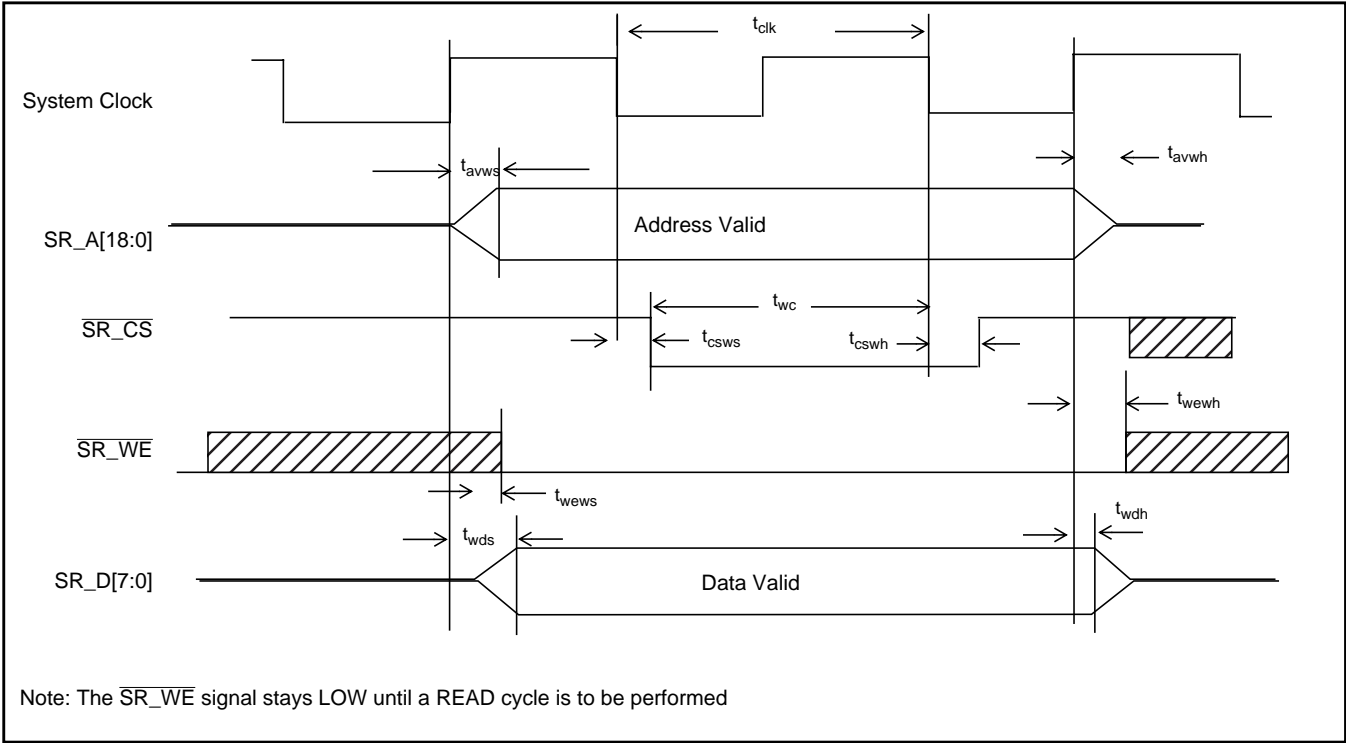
$t_{clk}$

System Clock

$t_{avws}$

$t_{avwh}$

SR_A[18:0]

Address Valid

$t_{wc}$

$\overline{SR\_CS}$

$t_{csws}$

$t_{cswh}$

$t_{wewh}$

$\overline{SR\_WE}$

$t_{wews}$

$t_{wds}$

$t_{wdh}$

SR_D[7:0]

Data Valid

Note: The $\overline{SR\_WE}$ signal stays LOW until a READ cycle is to be performed